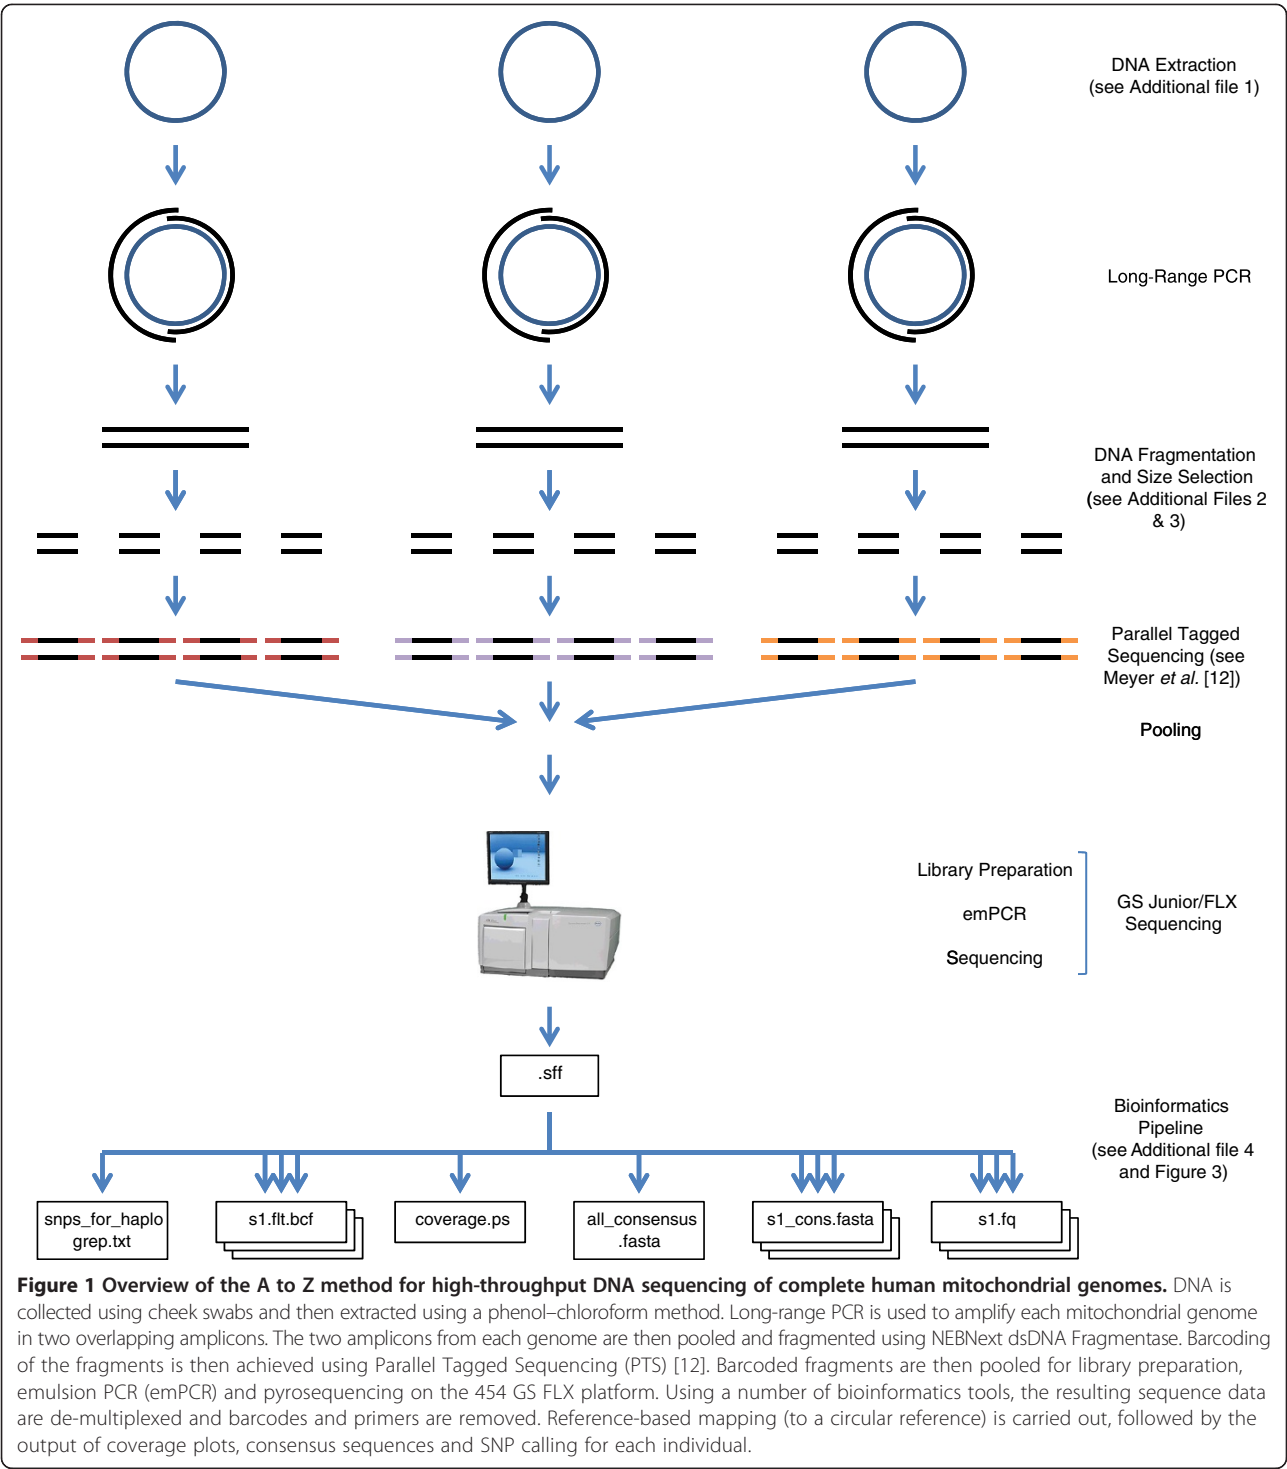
DNA Extraction
(see Additional file 1)

Long-Range PCR

DNA Fragmentation
and Size Selection
(see Additional Files 2
& 3)

Parallel Tagged
Sequencing (see
Meyer *et al.* [12])

Pooling

Library Preparation

emPCR

Sequencing

GS Junior/FLX
Sequencing

.sff

Bioinformatics
Pipeline
(see Additional file 4
and Figure 3)

snps_for_haplo
grep.txt

s1.flt.bcf

coverage.ps

all_consensus
.fasta

s1_cons.fasta

s1.fq

**Figure 1 Overview of the A to Z method for high-throughput DNA sequencing of complete human mitochondrial genomes.** DNA is collected using cheek swabs and then extracted using a phenol–chloroform method. Long-range PCR is used to amplify each mitochondrial genome in two overlapping amplicons. The two amplicons from each genome are then pooled and fragmented using NEBNext dsDNA Fragmentase. Barcoding of the fragments is then achieved using Parallel Tagged Sequencing (PTS) [12]. Barcoded fragments are then pooled for library preparation, emulsion PCR (emPCR) and pyrosequencing on the 454 GS FLX platform. Using a number of bioinformatics tools, the resulting sequence data are de-multiplexed and barcodes and primers are removed. Reference-based mapping (to a circular reference) is carried out, followed by the output of coverage plots, consensus sequences and SNP calling for each individual.